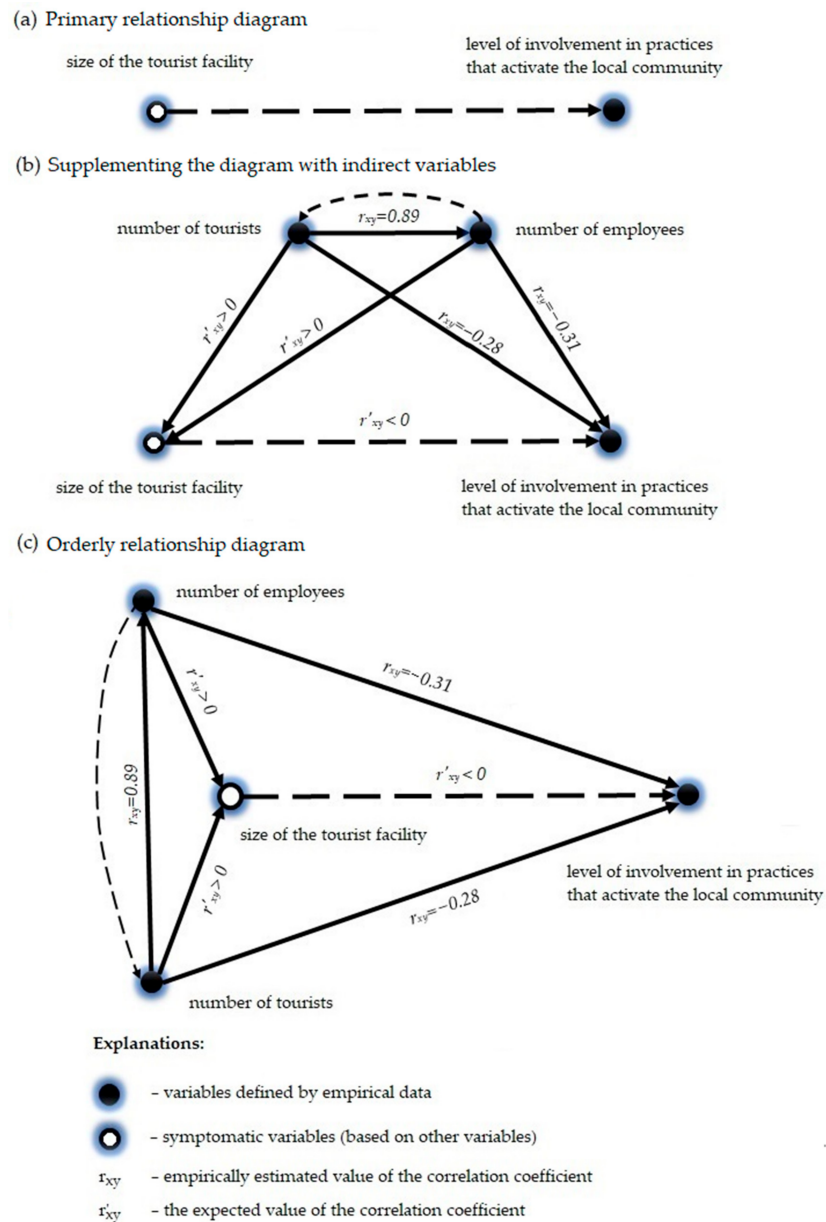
(a) Primary relationship diagram

size of the tourist facility

level of involvement in practices that activate the local community

(b) Supplementing the diagram with indirect variables

number of tourists

$r_{xy}=0.89$

number of employees

$r'_{xy}>0$

$r'_{xy}>0$

$r_{xy}=-0.28$

$r_{xy}=-0.31$

$r'_{xy}<0$

size of the tourist facility

level of involvement in practices that activate the local community

(c) Orderly relationship diagram

number of employees

$r'_{xy}>0$

$r_{xy}=-0.31$

$r'_{xy}<0$

$r_{xy}=0.89$

size of the tourist facility

$r'_{xy}>0$

level of involvement in practices that activate the local community

$r_{xy}=-0.28$

number of tourists

Explanations:

– variables defined by empirical data

– symptomatic variables (based on other variables)

$r_{xy}$ – empirically estimated value of the correlation coefficient

$r'_{xy}$ – the expected value of the correlation coefficient